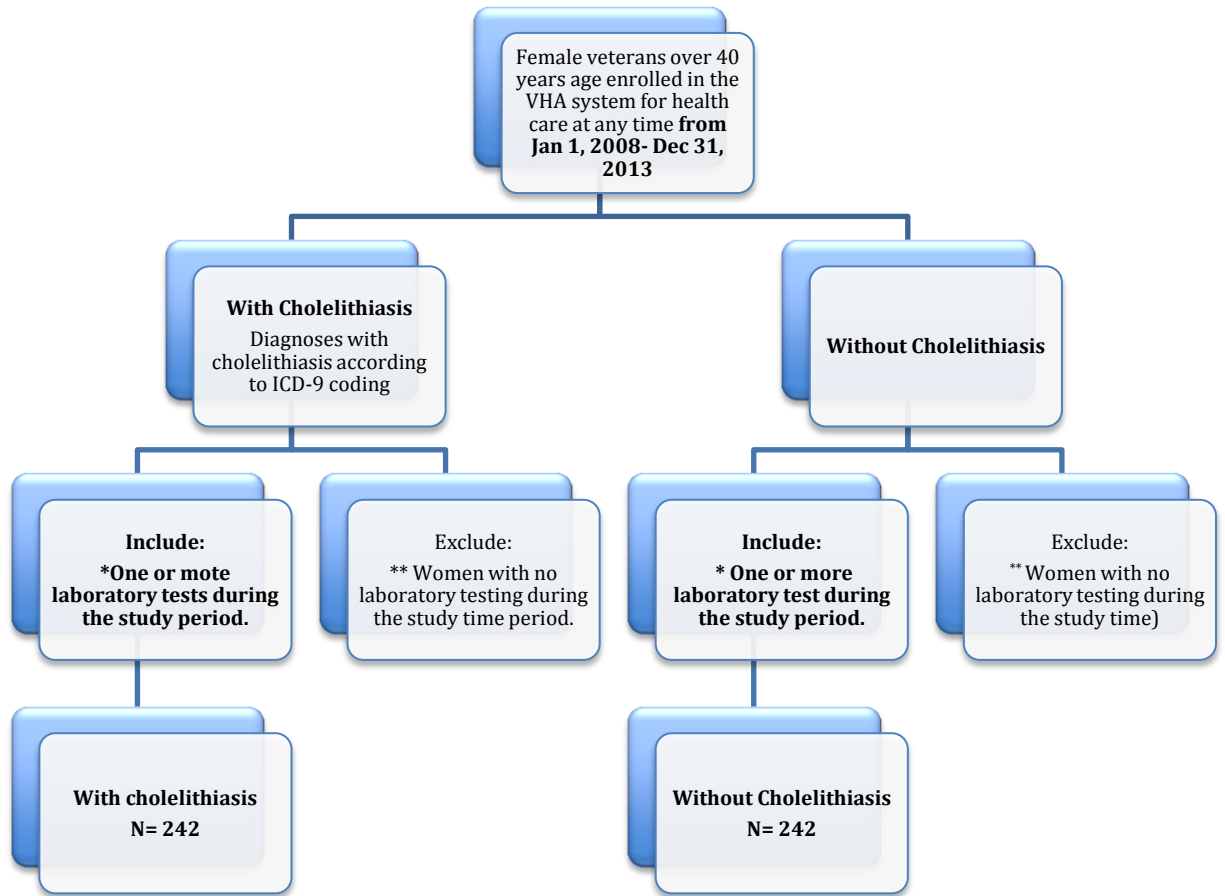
Female veterans over 40 years age enrolled in the VHA system for health care at any time **from Jan 1, 2008- Dec 31, 2013**

**With Cholelithiasis**
Diagnoses with cholelithiasis according to ICD-9 coding

**Without Cholelithiasis**

**Include:**
***One or mote laboratory tests during the study period.**

Exclude:
** Women with no laboratory testing during the study time period.

**Include:**
*** One or more laboratory test during the study period.**

Exclude:
** Women with no laboratory testing during the study time)

**With cholelithiasis**
**N= 242**

**Without Cholelithiasis**
**N= 242**